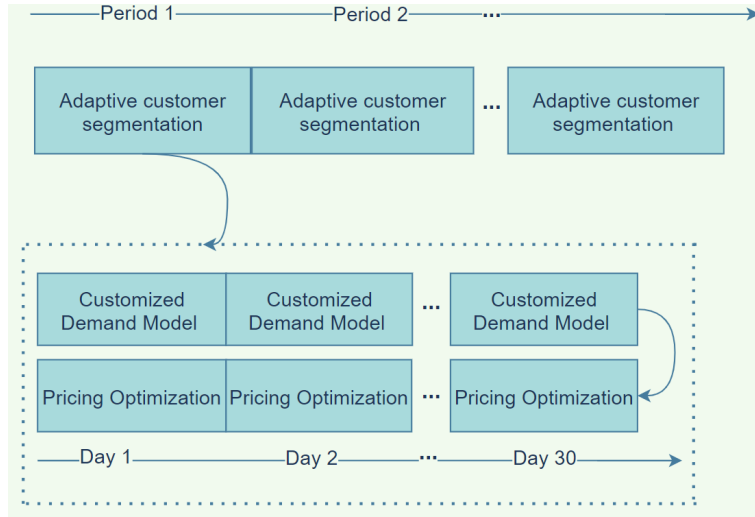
Period 1 Period 2 ...

Adaptive customer segmentation

Adaptive customer segmentation

...

Adaptive customer segmentation

Customized Demand Model

Customized Demand Model

...

Customized Demand Model

Pricing Optimization

Pricing Optimization

...

Pricing Optimization

Day 1 Day 2 ... Day 30